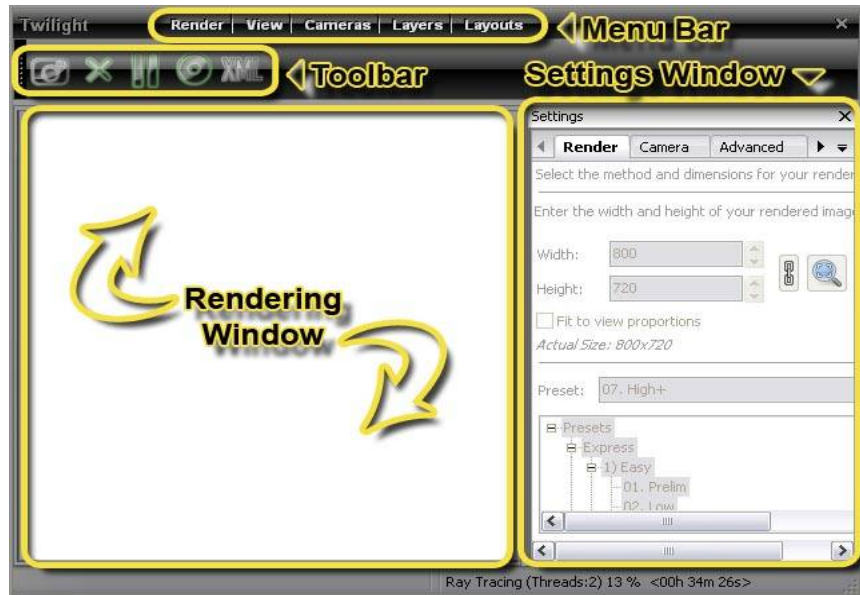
Twilight

Render | View | Cameras | Layers | Layouts

Menu Bar

XML

Toolbar

Settings Window

Settings

Render | Camera | Advanced

Select the method and dimensions for your render

Enter the width and height of your rendered image

Width: 800

Height: 720

Fit to view proportions

Actual Size: 800x720

Preset: 07. High+

Presets
Express
1) Easy
01. Prelim
02. Low

Rendering Window

Ray Tracing (Threads:2) 13 % <00h 34m 26s>